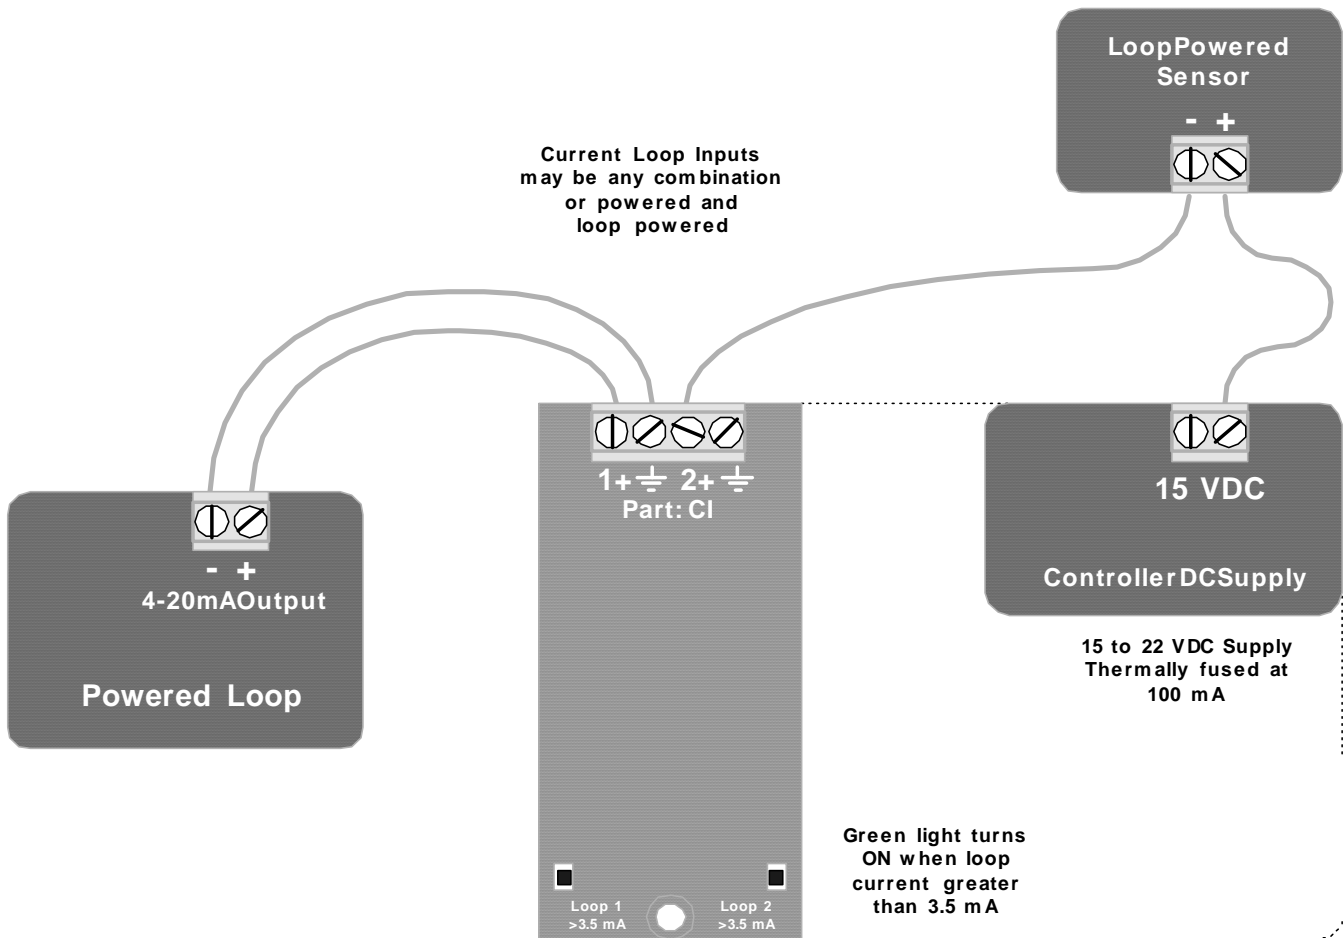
LoopPowered Sensor

- +

Current Loop Inputs may be any combination or powered and loop powered

1+ ⏚ 2+ ⏚

Part: CI

15 VDC

ControllerDCSupply

15 to 22 VDC Supply Thermally fused at 100 mA

- +

4-20mAOutput

Powered Loop

Green light turns ON when loop current greater than 3.5 mA

Loop 1 >3.5 mA

Loop 2 >3.5 mA